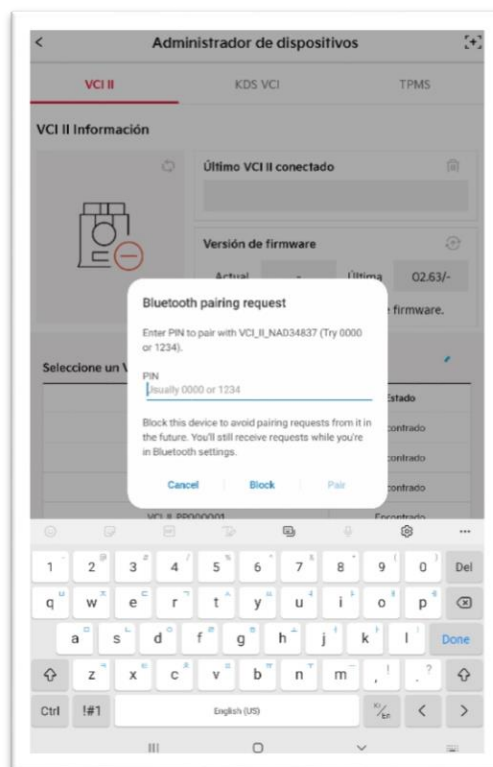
Administrador de dispositivos

VCI II
KDS VCI
TPMS

VCI II Información

Último VCI II conectado

Versión de firmware

Actual
-
Última
02.63/-

firmware.

Seleccione un V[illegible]

Estado

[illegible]ontrado

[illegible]ontrado

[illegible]ontrado

VCI II_PR000001
Encontrado

Bluetooth pairing request

Enter PIN to pair with VCI_II_NAD34837 (Try 0000 or 1234).

PIN

Usually 0000 or 1234

Block this device to avoid pairing requests from it in the future. You'll still receive requests while you're in Bluetooth settings.

Cancel
Block
Pair

1 2 3 4 5 6 7 8 9 0 Del

q w e r t y u i o p

a s d f g h j k l Done

z x c v b n m , . ?

Ctrl !#1 English (US)